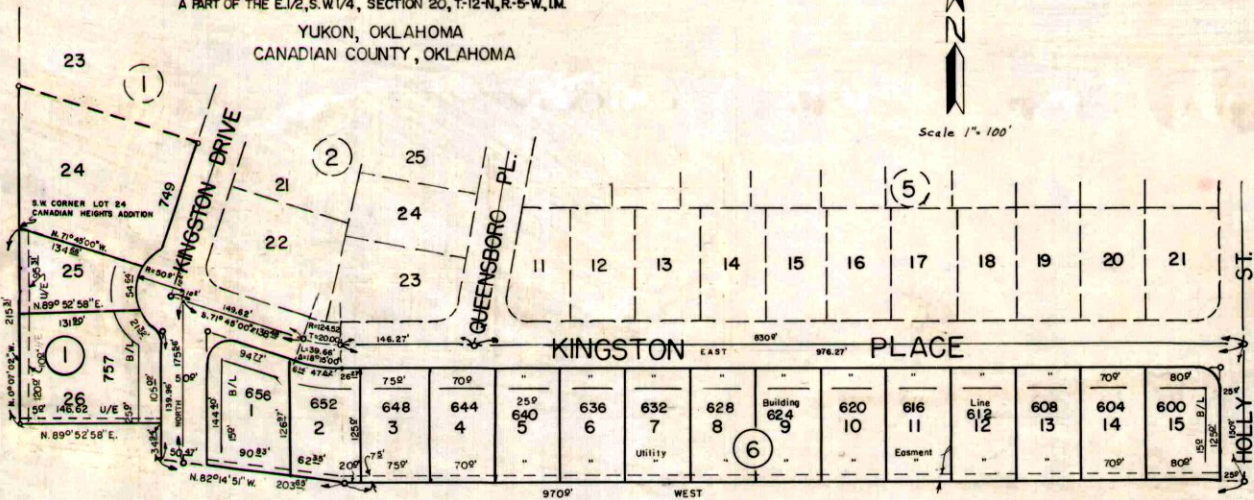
A PART OF THE E.1/2, S.W.1/4, SECTION 20, T-12-N, R-5-W, I.M.
YUKON, OKLAHOMA
CANADIAN COUNTY, OKLAHOMA

N

Scale 1" = 100'

23
1
24
749
KINGSTON DRIVE
2
21
25
24
22
23
QUEENSBORO PL.
5
11 12 13 14 15 16 17 18 19 20 21
S.W. CORNER LOT 24
CANADIAN HEIGHTS ADDITION
N. 71°45'00"W.
134.88
25
N.89°52'58"E.
131.20
1
26
757
146.62
U/E
N.89°52'58"E.
NORTH 175.36
R=50.0'
S.71°45'00"E.
149.62
R=124.52
T=20.00
L=39.66'
146.27'
830.9'
KINGSTON EAST PLACE
976.27'
94.27'
656
1
B/L
90.83'
652
2
62.35'
648
3
644
4
640
5
636
6
632
7
628
8
Building
624
9
620
10
616
11
Line
612
12
608
13
604
14
600
15
75.0'
70.0'
25.0'
70.0'
80.0'
Utility
6
Easment
N.82°14'51"W.
203.83
970.9'
WEST
HOLLY ST.